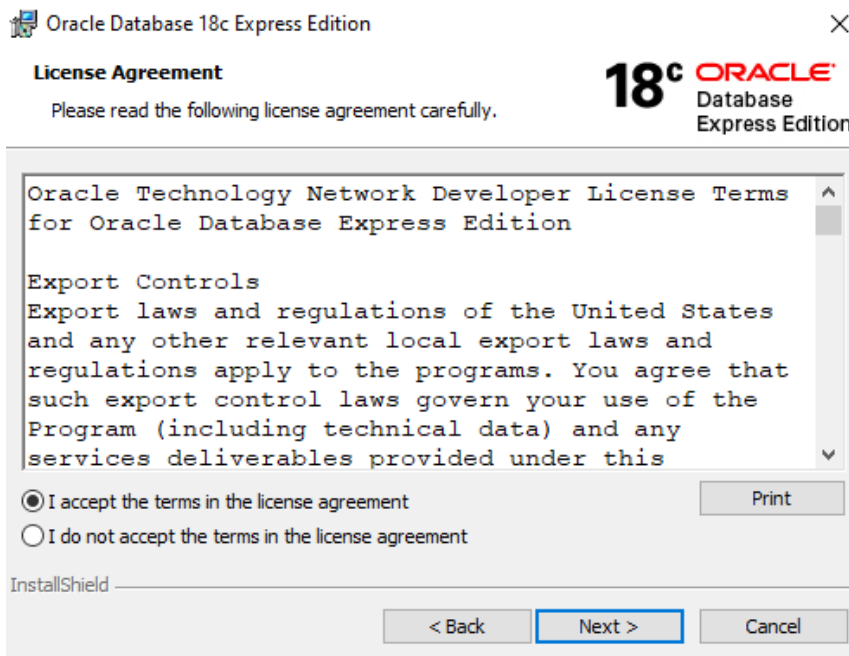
Oracle Database 18c Express Edition

License Agreement

Please read the following license agreement carefully.

18c ORACLE Database Express Edition

Oracle Technology Network Developer License Terms for Oracle Database Express Edition

Export Controls
Export laws and regulations of the United States and any other relevant local export laws and regulations apply to the programs. You agree that such export control laws govern your use of the Program (including technical data) and any services deliverables provided under this

I accept the terms in the license agreement

Print

I do not accept the terms in the license agreement

InstallShield

< Back

Next >

Cancel